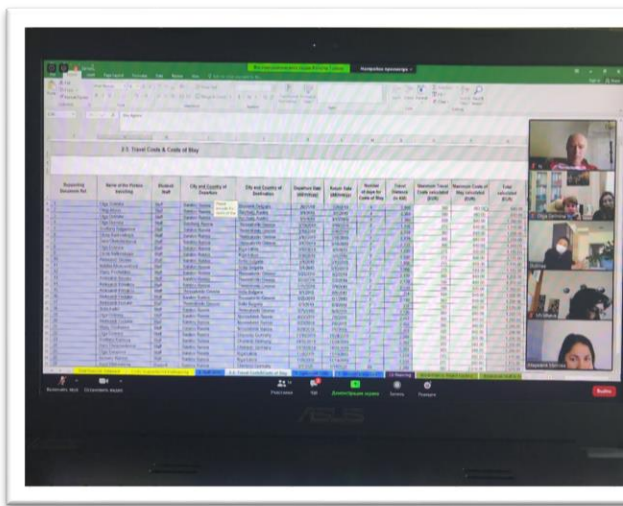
2.5. Travel Costs & Costs of Stay

| Supporting Document Ref. | Name of the Person travelling | Student Staff | City and Country of Departure | City and Country of Destination | Departure Date (dd/mm/yy) | Return Date (dd/mm/yy) | Number of days for Costs of Stay | Travel Distance (in KM) | Maximum Travel Costs calculated (EUR) | Maximum Costs of Stay calculated (EUR) | Total calculated (EUR) |
|---|---|---|---|---|---|---|---|---|---|---|---|

ASUS